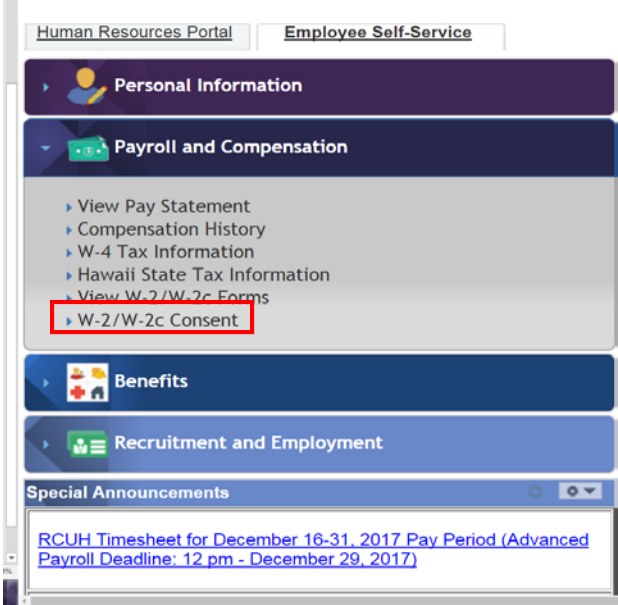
Human Resources Portal
Employee Self-Service

Personal Information

Payroll and Compensation

View Pay Statement
Compensation History
W-4 Tax Information
Hawaii State Tax Information
View W-2/W-2c Forms
W-2/W-2c Consent

Benefits

Recruitment and Employment

Special Announcements

RCUH Timesheet for December 16-31, 2017 Pay Period (Advanced Payroll Deadline: 12 pm - December 29, 2017)